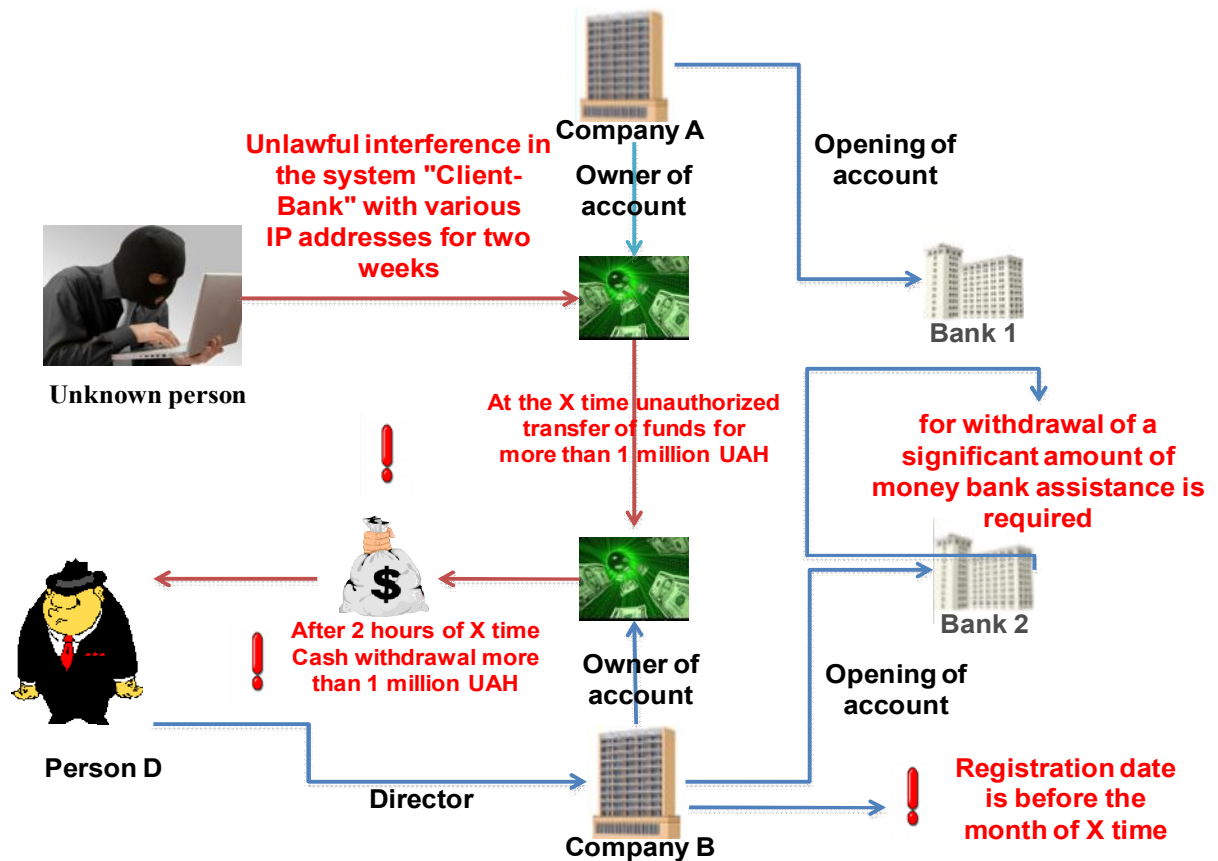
Company A

Unlawful interference in the system "Client-Bank" with various IP addresses for two weeks

Owner of account

Opening of account

Bank 1

Unknown person

At the X time unauthorized transfer of funds for more than 1 million UAH

for withdrawal of a significant amount of money bank assistance is required

$

After 2 hours of X time Cash withdrawal more than 1 million UAH

Bank 2

Owner of account

Opening of account

Person D

Director

Registration date is before the month of X time

Company B